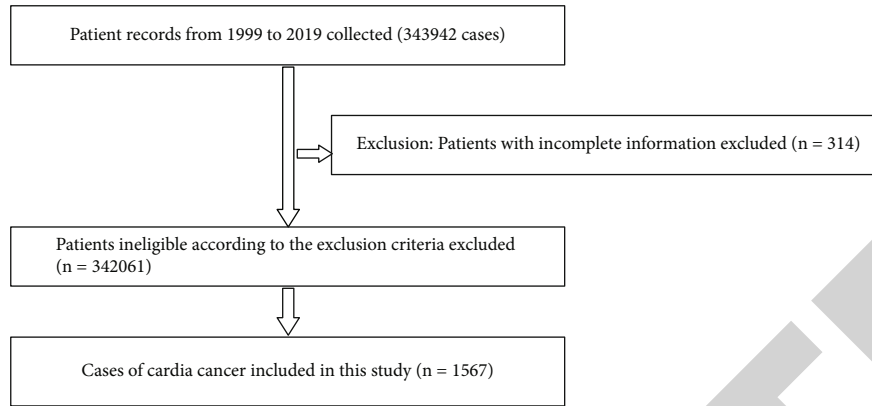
Patient records from 1999 to 2019 collected (343942 cases)

Exclusion: Patients with incomplete information excluded (n = 314)

Patients ineligible according to the exclusion criteria excluded (n = 342061)

Cases of cardia cancer included in this study (n = 1567)